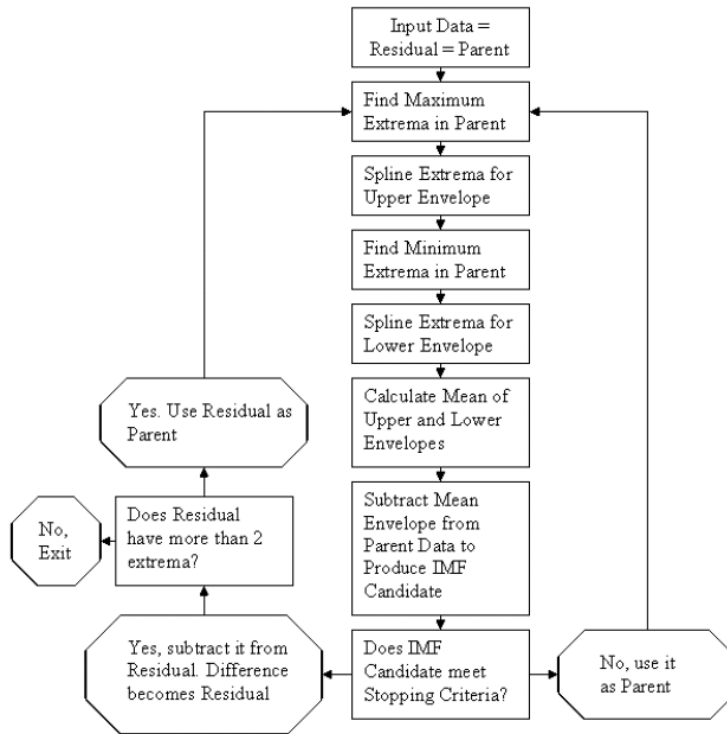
Input Data = Residual = Parent

Find Maximum Extrema in Parent

Spline Extrema for Upper Envelope

Find Minimum Extrema in Parent

Spline Extrema for Lower Envelope

Calculate Mean of Upper and Lower Envelopes

Subtract Mean Envelope from Parent Data to Produce IMF Candidate

Does IMF Candidate meet Stopping Criteria?

No, use it as Parent

Yes, subtract it from Residual. Difference becomes Residual

Does Residual have more than 2 extrema?

No, Exit

Yes. Use Residual as Parent